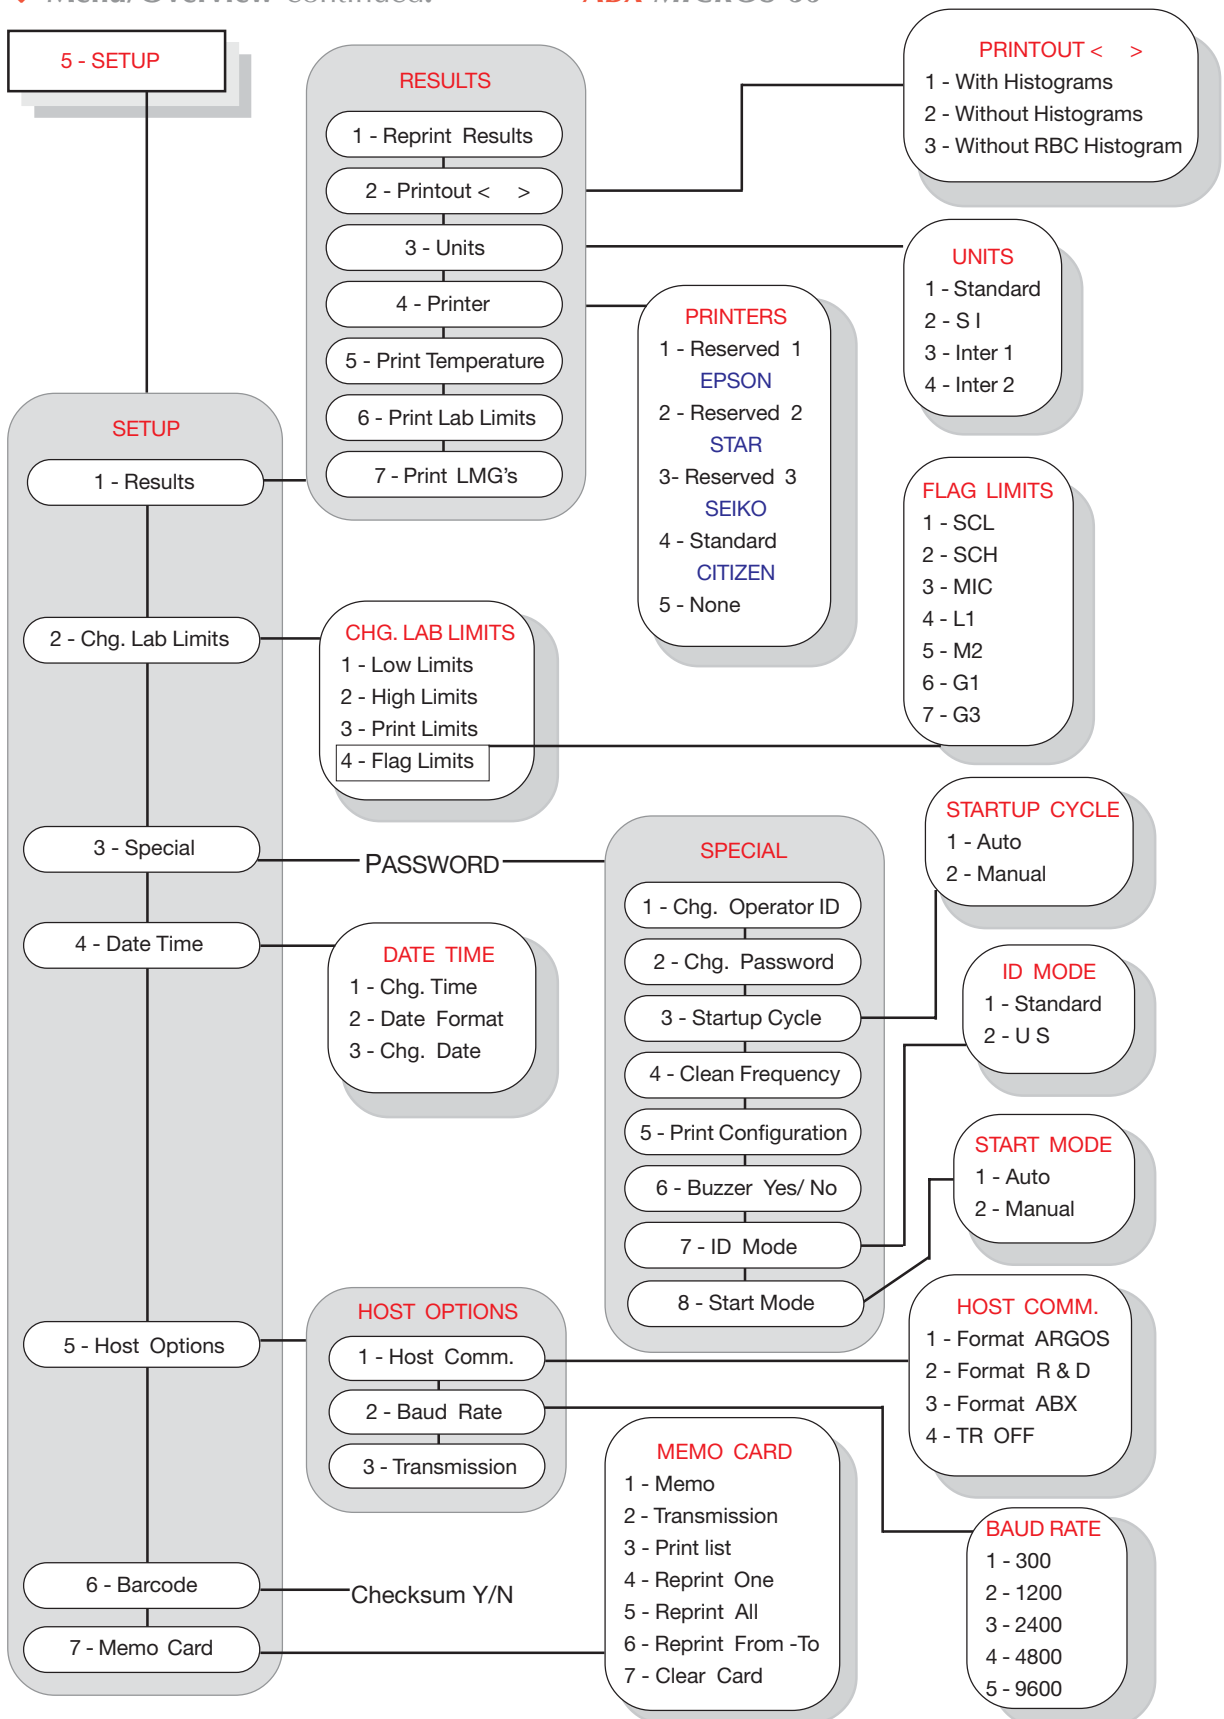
5 - SETUP

RESULTS
1 - Reprint Results
2 - Printout < >
3 - Units
4 - Printer
5 - Print Temperature
6 - Print Lab Limits
7 - Print LMG's

PRINTOUT < >
1 - With Histograms
2 - Without Histograms
3 - Without RBC Histogram

UNITS
1 - Standard
2 - S I
3 - Inter 1
4 - Inter 2

PRINTERS
1 - Reserved 1
EPSON
2 - Reserved 2
STAR
3- Reserved 3
SEIKO
4 - Standard
CITIZEN
5 - None

FLAG LIMITS
1 - SCL
2 - SCH
3 - MIC
4 - L1
5 - M2
6 - G1
7 - G3

SETUP
1 - Results
2 - Chg. Lab Limits
3 - Special
4 - Date Time
5 - Host Options
6 - Barcode
7 - Memo Card

CHG. LAB LIMITS
1 - Low Limits
2 - High Limits
3 - Print Limits
4 - Flag Limits

PASSWORD

SPECIAL
1 - Chg. Operator ID
2 - Chg. Password
3 - Startup Cycle
4 - Clean Frequency
5 - Print Configuration
6 - Buzzer Yes/ No
7 - ID Mode
8 - Start Mode

STARTUP CYCLE
1 - Auto
2 - Manual

ID MODE
1 - Standard
2 - U S

START MODE
1 - Auto
2 - Manual

DATE TIME
1 - Chg. Time
2 - Date Format
3 - Chg. Date

HOST OPTIONS
1 - Host Comm.
2 - Baud Rate
3 - Transmission

HOST COMM.
1 - Format ARGOS
2 - Format R & D
3 - Format ABX
4 - TR OFF

MEMO CARD
1 - Memo
2 - Transmission
3 - Print list
4 - Reprint One
5 - Reprint All
6 - Reprint From -To
7 - Clear Card

BAUD RATE
1 - 300
2 - 1200
3 - 2400
4 - 4800
5 - 9600

Checksum Y/N